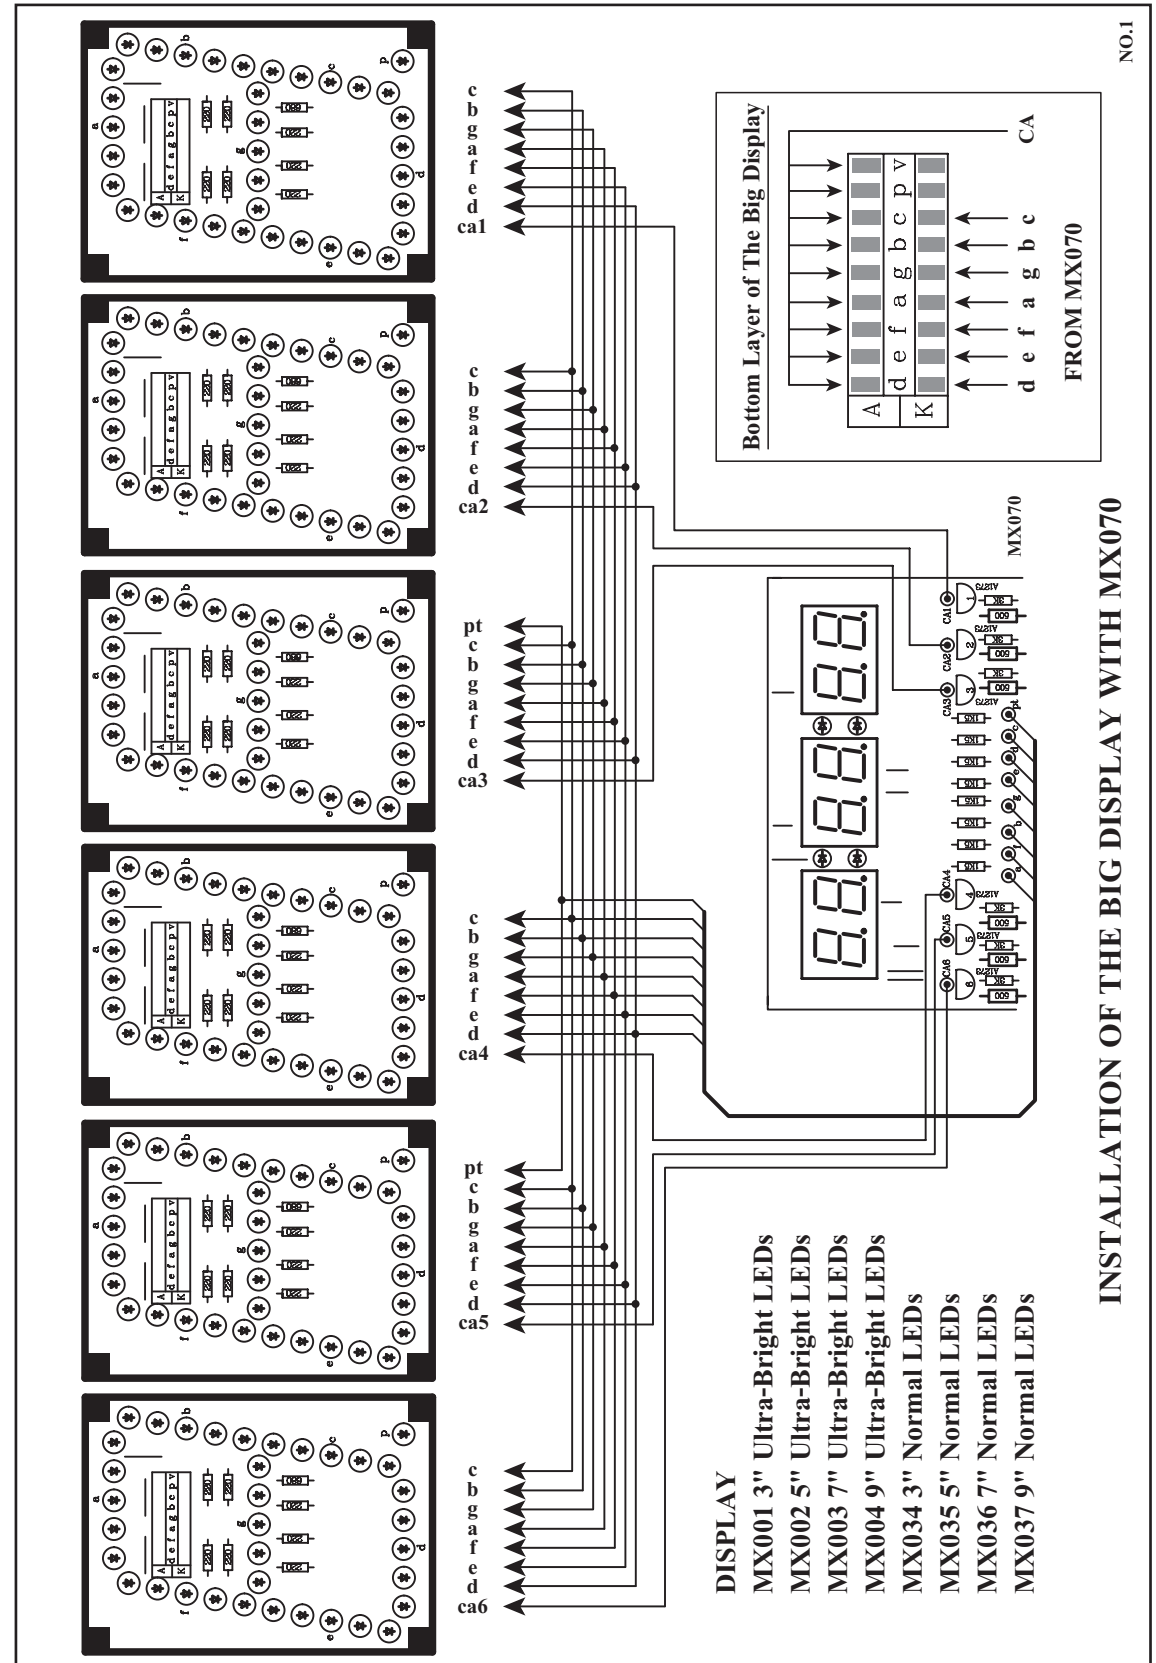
NO.1

INSTALLATION OF THE BIG DISPLAY WITH MX070

Bottom Layer of The Big Display

| A | d | e | f | a | g | b | c | p | v |
|---|---|---|---|---|---|---|---|---|---|
| K | | | | | | | | | |

CA

d e f a g b c

FROM MX070

MX070

c
b
g
a
f
e
d
ca1

c
b
g
a
f
e
d
ca2

pt
c
b
g
a
f
e
d
ca3

c
b
g
a
f
e
d
ca4

pt
c
b
g
a
f
e
d
ca5

c
b
g
a
f
e
d
ca6

DISPLAY
MX001 3" Ultra-Bright LEDs
MX002 5" Ultra-Bright LEDs
MX003 7" Ultra-Bright LEDs
MX004 9" Ultra-Bright LEDs
MX034 3" Normal LEDs
MX035 5" Normal LEDs
MX036 7" Normal LEDs
MX037 9" Normal LEDs